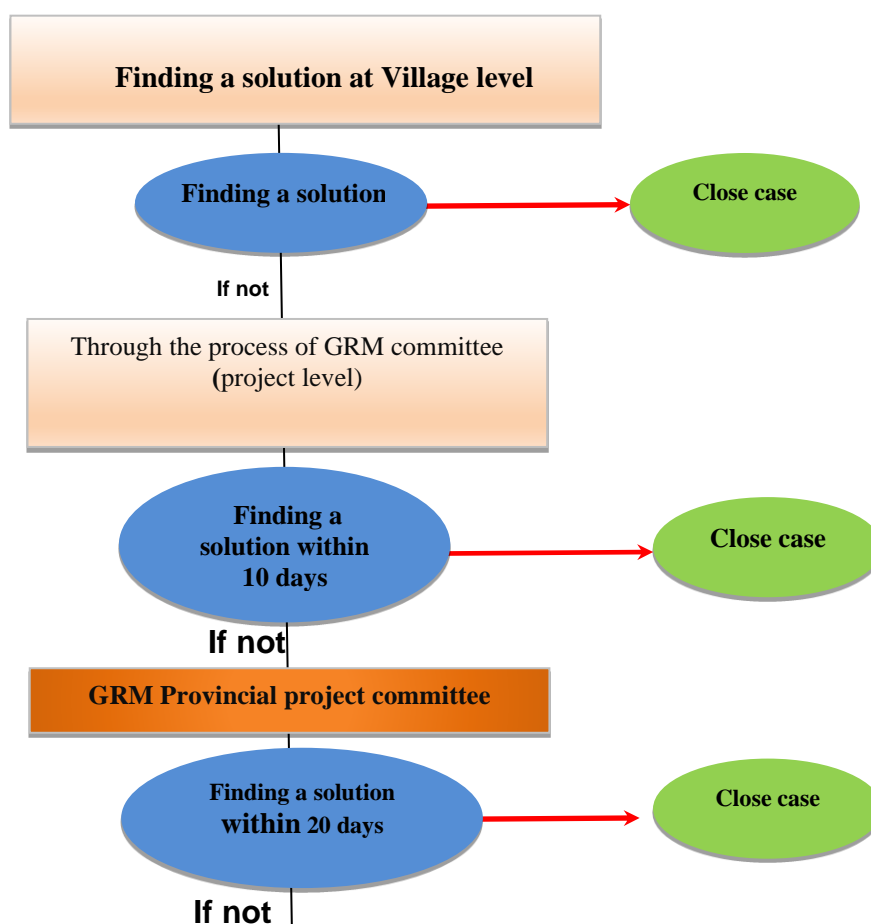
Finding a solution at Village level

Finding a solution

Close case

If not

Through the process of GRM committee (project level)

Finding a solution within 10 days

Close case

If not

GRM Provincial project committee

Finding a solution within 20 days

Close case

If not